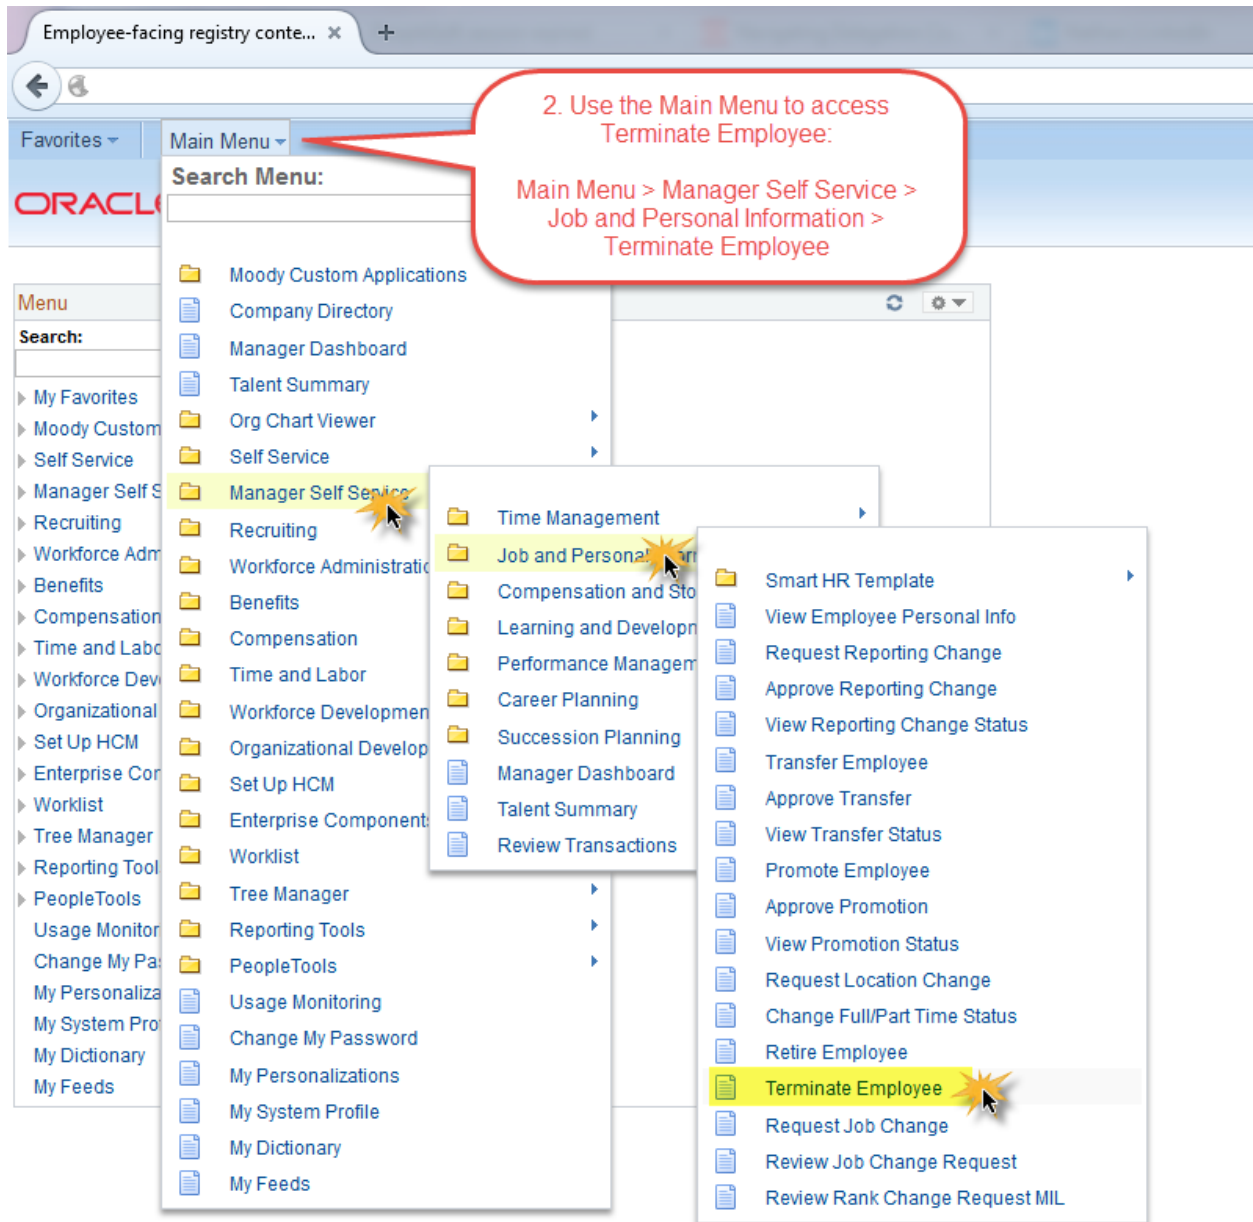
Employee-facing registry conte... ×

2. Use the Main Menu to access Terminate Employee:

Main Menu > Manager Self Service > Job and Personal Information > Terminate Employee

Favorites
Main Menu
ORACL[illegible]

Search Menu:

Menu
Search:
My Favorites
Moody Custom
Self Service
Manager Self S
Recruiting
Workforce Adm
Benefits
Compensation
Time and Labo
Workforce Dev
Organizational
Set Up HCM
Enterprise Cor
Worklist
Tree Manager
Reporting Tool
PeopleTools
Usage Monitor
Change My Pa
My Personaliza
My System Pro
My Dictionary
My Feeds

Moody Custom Applications
Company Directory
Manager Dashboard
Talent Summary
Org Chart Viewer
Self Service
Manager Self Service
Recruiting
Workforce Administratio
Benefits
Compensation
Time and Labor
Workforce Developmen
Organizational Develop
Set Up HCM
Enterprise Component
Worklist
Tree Manager
Reporting Tools
PeopleTools
Usage Monitoring
Change My Password
My Personalizations
My System Profile
My Dictionary
My Feeds

Time Management
Job and Personal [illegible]
Compensation and Sto
Learning and Developn
Performance Managem
Career Planning
Succession Planning
Manager Dashboard
Talent Summary
Review Transactions

Smart HR Template
View Employee Personal Info
Request Reporting Change
Approve Reporting Change
View Reporting Change Status
Transfer Employee
Approve Transfer
View Transfer Status
Promote Employee
Approve Promotion
View Promotion Status
Request Location Change
Change Full/Part Time Status
Retire Employee
Terminate Employee
Request Job Change
Review Job Change Request
Review Rank Change Request MIL